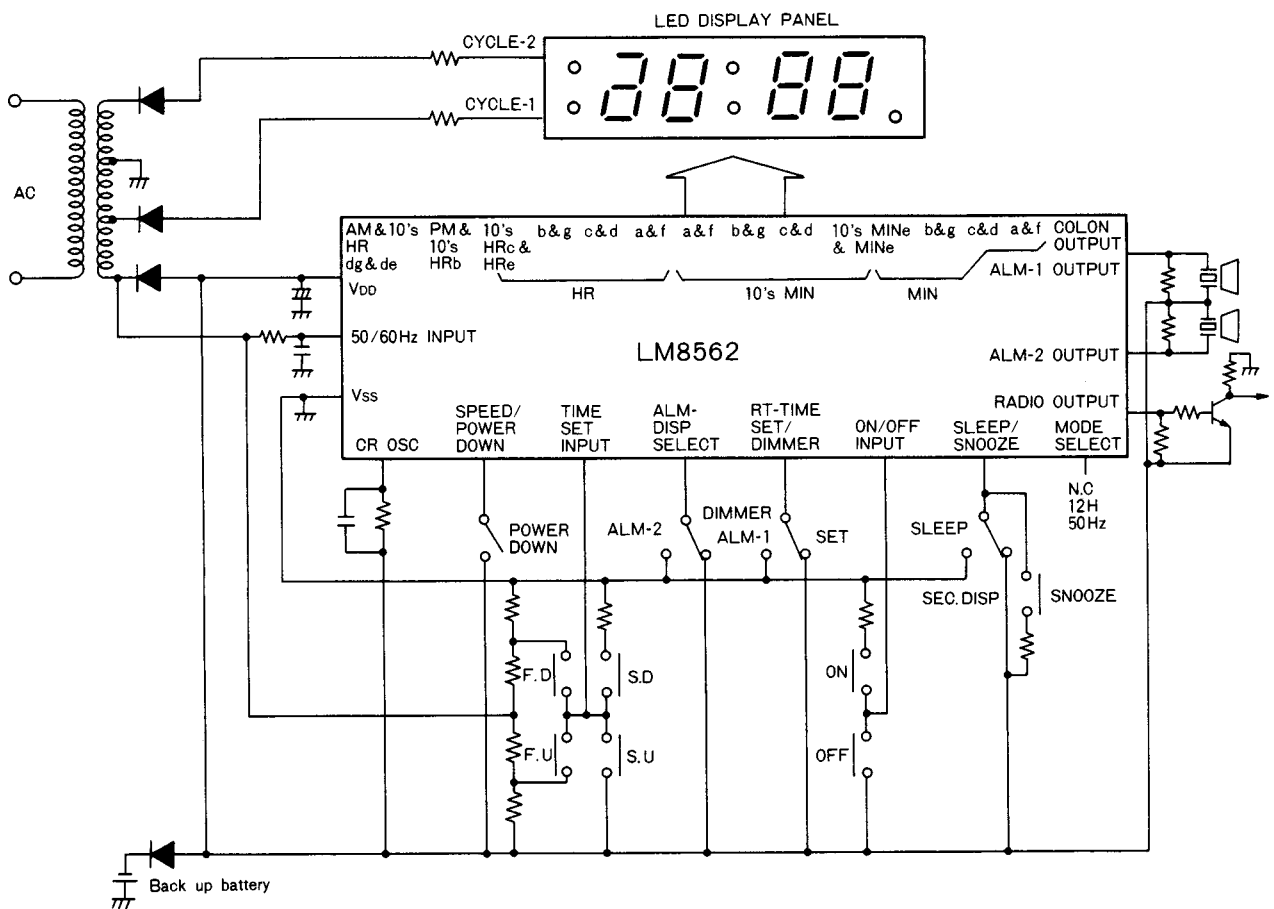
LED DISPLAY PANEL

CYCLE-2

CYCLE-1

AC

AM & 10's HR dg & de

PM & 10's HRb

10's HRc & HRe

b&g

c&d

a&f

a&f

b&g

c&d

10's MINe & MINe

b&g

c&d

a&f

COLON OUTPUT

HR

10's MIN

MIN

ALM-1 OUTPUT

$V_{DD}$

50/60Hz INPUT

LM8562

ALM-2 OUTPUT

Vss

RADIO OUTPUT

CR OSC

SPEED/ POWER DOWN

TIME SET INPUT

ALM- DISP SELECT

RT-TIME SET/ DIMMER

ON/OFF INPUT

SLEEP/ SNOOZE

MODE SELECT

N.C 12H 50Hz

POWER DOWN

ALM-2

DIMMER

ALM-1

SET

SLEEP

SEC. DISP

SNOOZE

F.D

S.D

ON

F.U

S.U

OFF

Back up battery